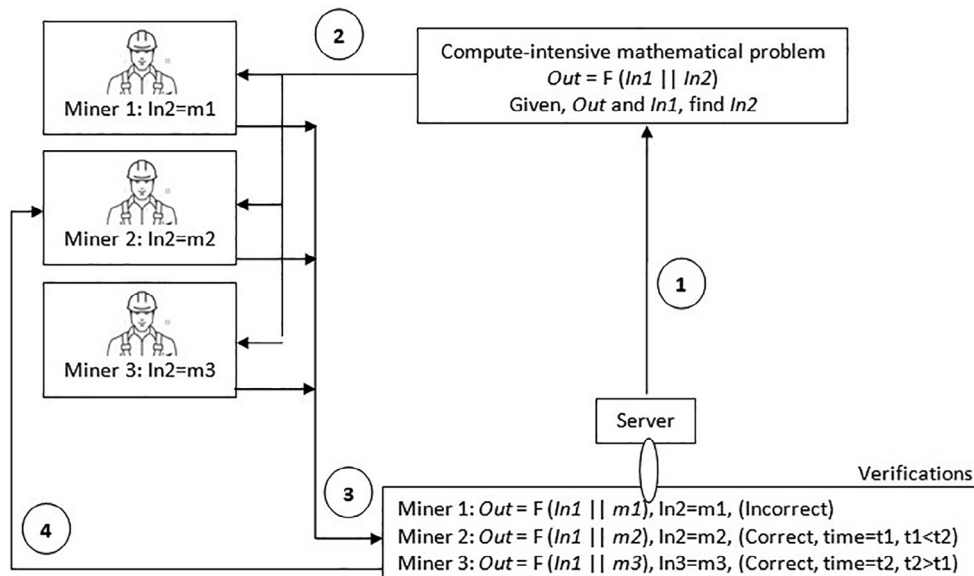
2

Miner 1: In2=m1

Compute-intensive mathematical problem
*Out* = F (*In1* || *In2*)
Given, *Out* and *In1*, find *In2*

Miner 2: In2=m2

1

Miner 3: In2=m3

Server

Verifications

3

4

Miner 1: *Out* = F (*In1* || *m1*), In2=m1, (Incorrect)
Miner 2: *Out* = F (*In1* || *m2*), In2=m2, (Correct, time=t1, t1<t2)
Miner 3: *Out* = F (*In1* || *m3*), In3=m3, (Correct, time=t2, t2>t1)